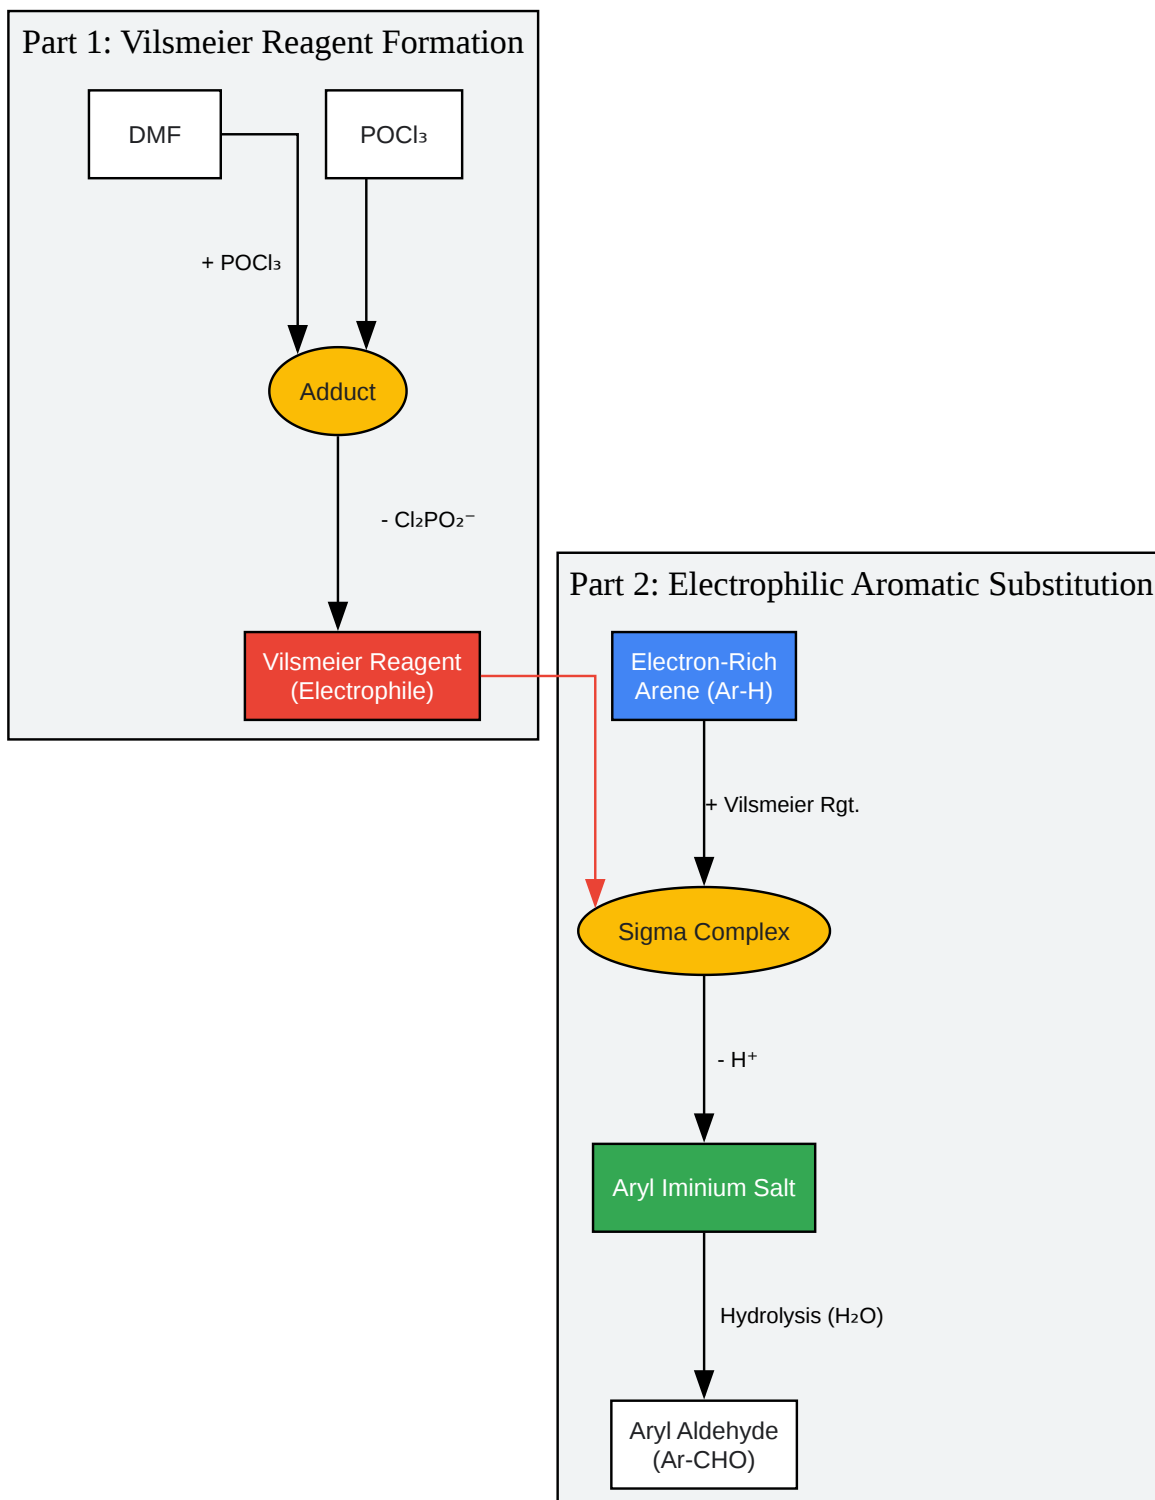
Part 1: Vilsmeier Reagent Formation

DMF

POCl$_3$

+ POCl$_3$

Adduct

- Cl$_2$PO$_2^-$

Vilsmeier Reagent (Electrophile)

Part 2: Electrophilic Aromatic Substitution

Electron-Rich Arene (Ar-H)

+ Vilsmeier Rgt.

Sigma Complex

- H$^+$

Aryl Iminium Salt

Hydrolysis (H$_2$O)

Aryl Aldehyde (Ar-CHO)